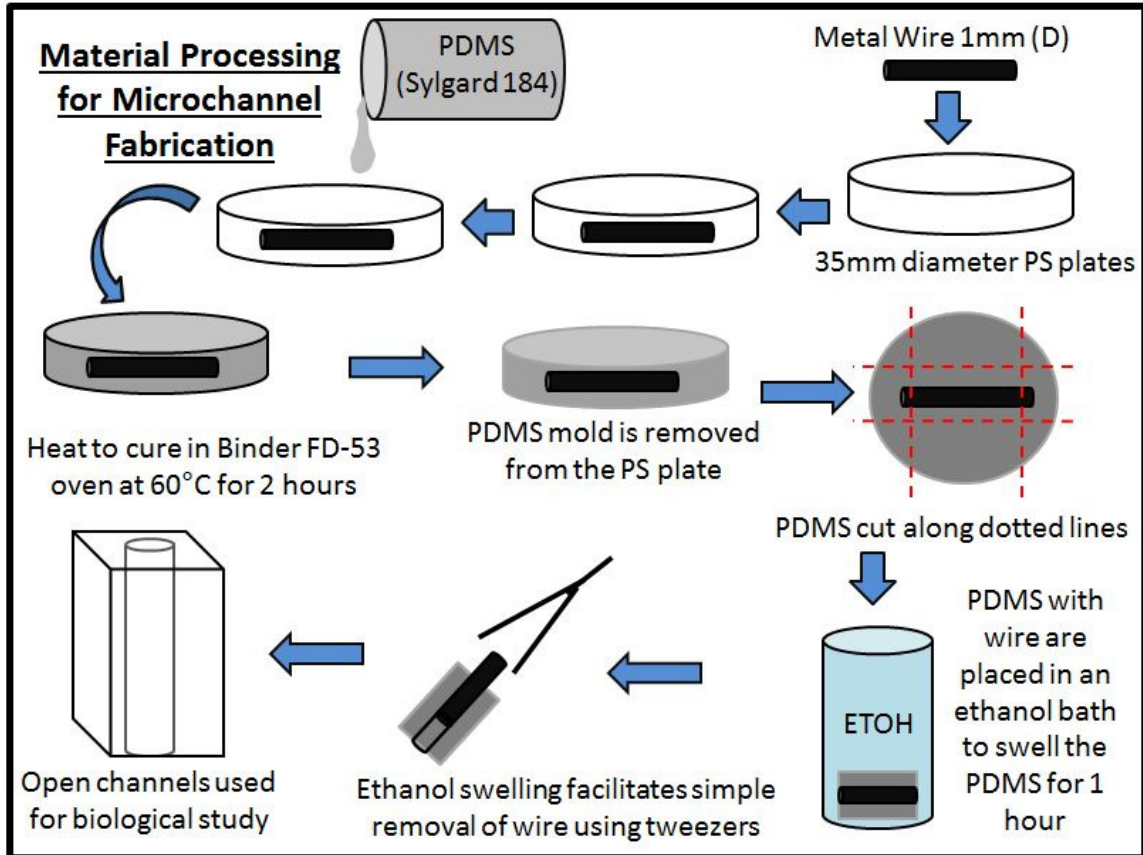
Material Processing for Microchannel Fabrication

PDMS (Sylgard 184)

Metal Wire 1mm (D)

35mm diameter PS plates

Heat to cure in Binder FD-53 oven at 60°C for 2 hours

PDMS mold is removed from the PS plate

PDMS cut along dotted lines

PDMS with wire are placed in an ethanol bath to swell the PDMS for 1 hour

ETOH

Ethanol swelling facilitates simple removal of wire using tweezers

Open channels used for biological study